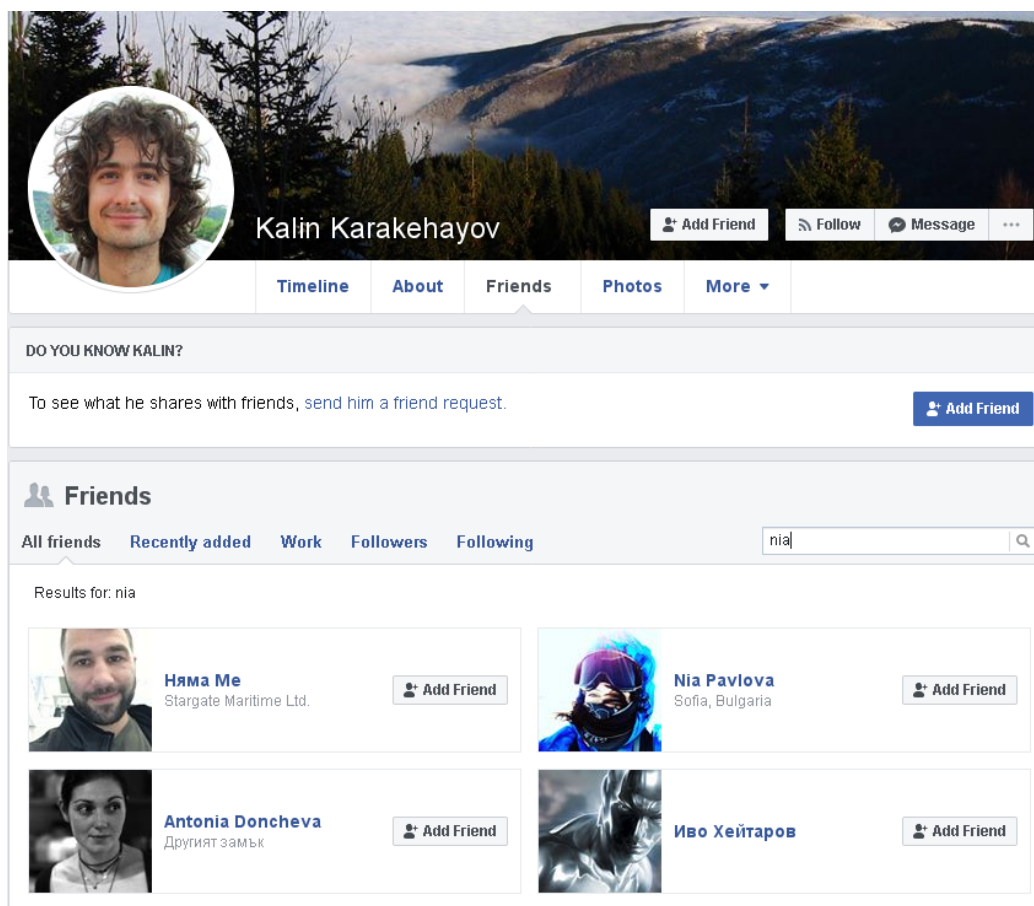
Kalin Karakehayov

Add Friend

Follow

Message

...

Timeline

About

Friends

Photos

More ▾

DO YOU KNOW KALIN?

To see what he shares with friends, send him a friend request.

Add Friend

Friends

All friends

Recently added

Work

Followers

Following

nia

Results for: nia

Няма Ме
Stargate Maritime Ltd.

Add Friend

Nia Pavlova
Sofia, Bulgaria

Add Friend

Antonia Doncheva
Другият замък

Add Friend

Иво Хейтаров

Add Friend